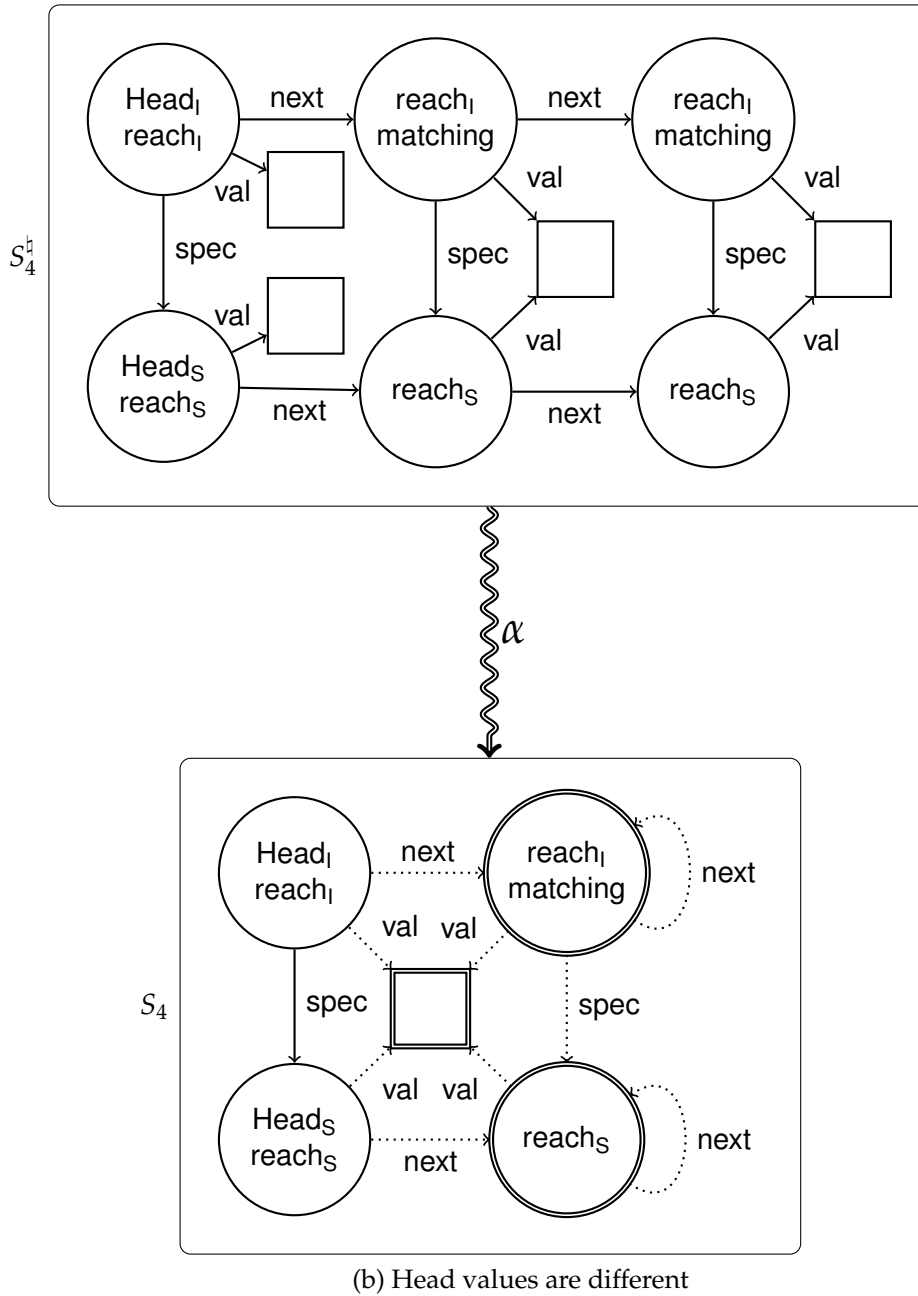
$S_4^\natural$

$\text{Head}_\text{I}$ $\text{reach}_\text{I}$

next

$\text{reach}_\text{I}$ matching

next

$\text{reach}_\text{I}$ matching

val

val

val

spec

spec

spec

val

val

val

$\text{Head}_\text{S}$ $\text{reach}_\text{S}$

next

$\text{reach}_\text{S}$

next

$\text{reach}_\text{S}$

$\alpha$

$S_4$

$\text{Head}_\text{I}$ $\text{reach}_\text{I}$

next

$\text{reach}_\text{I}$ matching

next

val

val

spec

spec

val

val

$\text{Head}_\text{S}$ $\text{reach}_\text{S}$

next

$\text{reach}_\text{S}$

next

(b) Head values are different